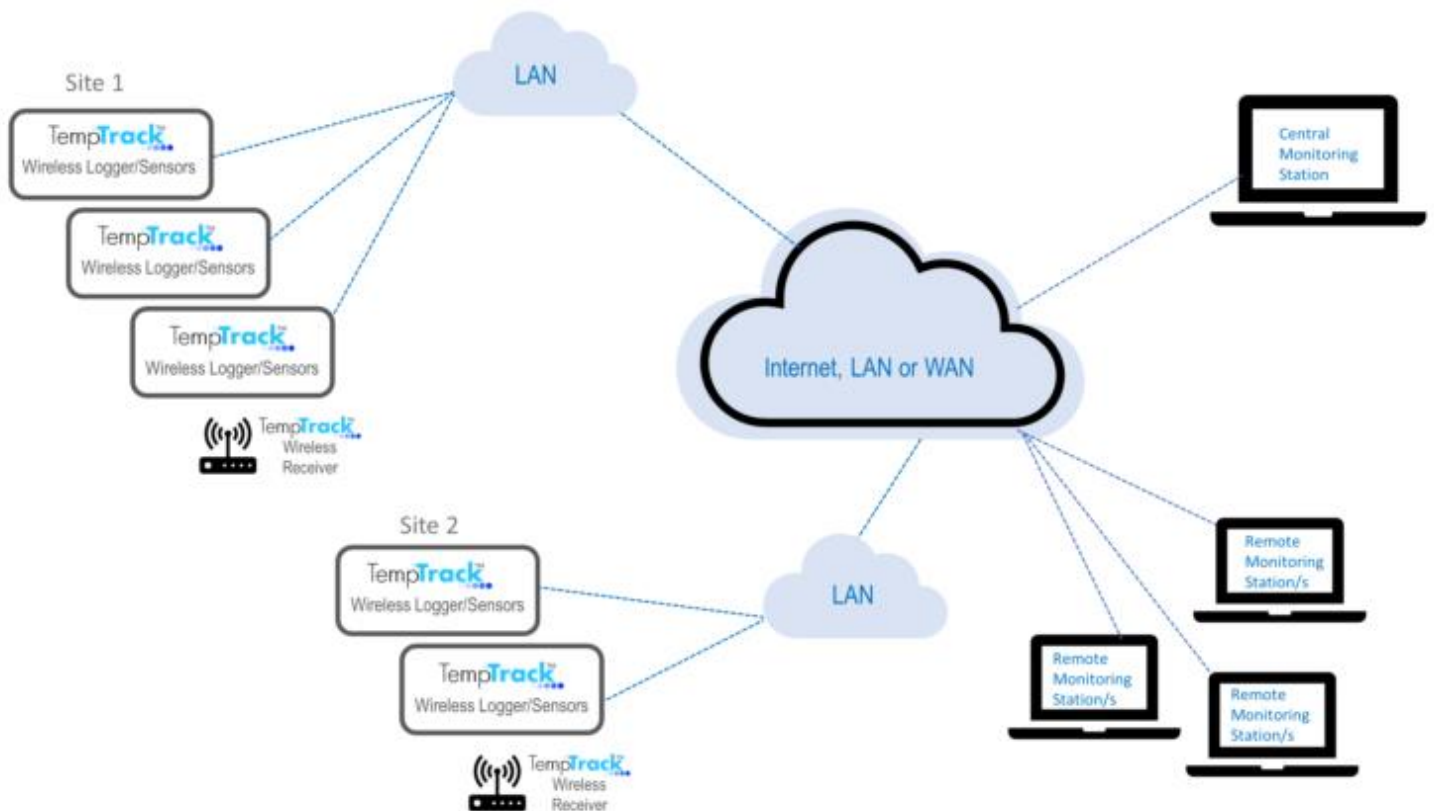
Site 1

TempTrack
Wireless Logger/Sensors

TempTrack
Wireless Logger/Sensors

TempTrack
Wireless Logger/Sensors

TempTrack
Wireless
Receiver

LAN

Internet, LAN or WAN

Central Monitoring Station

Site 2

TempTrack
Wireless Logger/Sensors

TempTrack
Wireless Logger/Sensors

TempTrack
Wireless
Receiver

LAN

Remote Monitoring Station/s

Remote Monitoring Station/s

Remote Monitoring Station/s